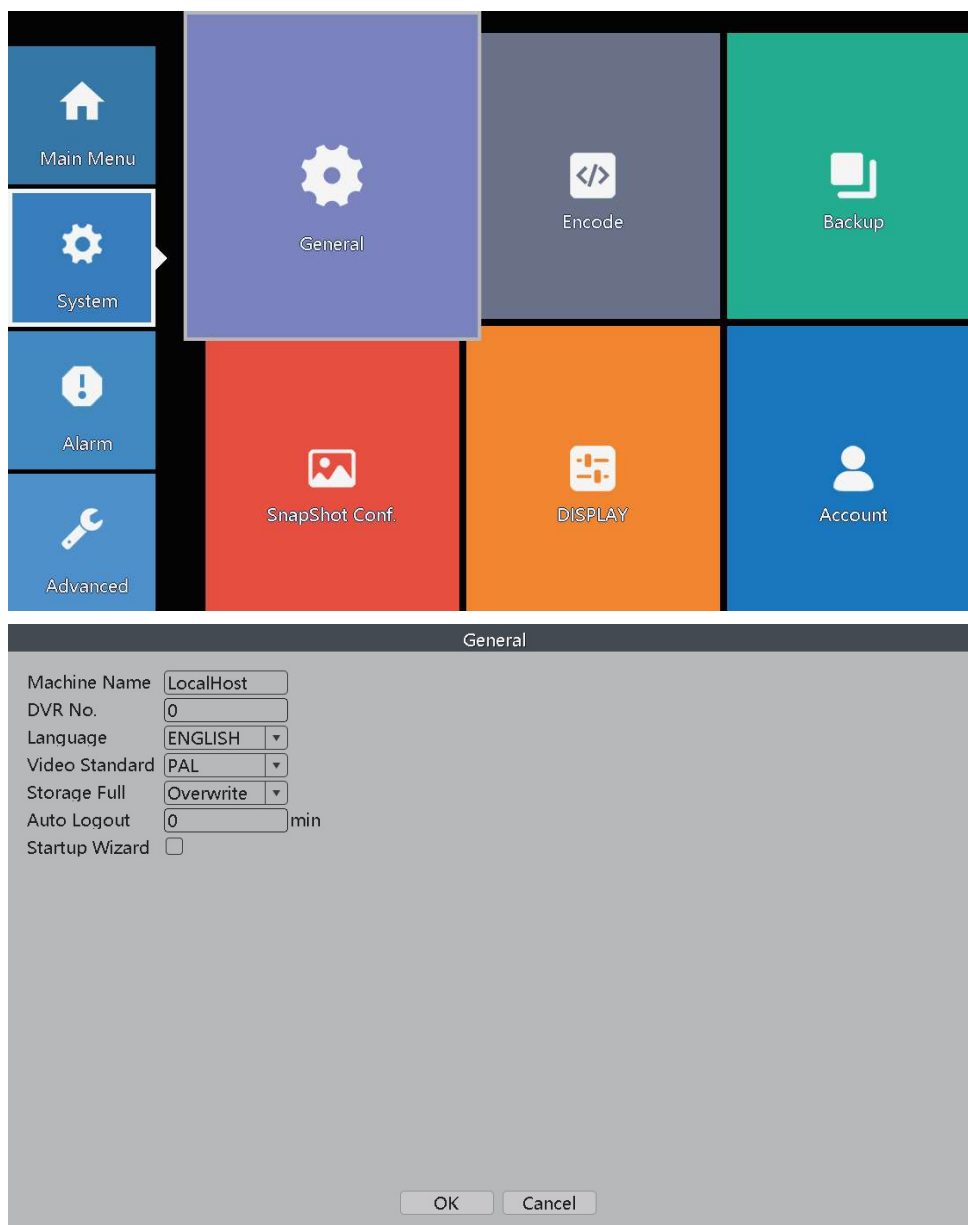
Main Menu

System

Alarm

Advanced

General

Encode

Backup

SnapShot Conf.

DISPLAY

Account

General

| | |
|---|---|
| Machine Name | LocalHost |
| DVR No. | 0 |
| Language | ENGLISH |
| Video Standard | PAL |
| Storage Full | Overwrite |
| Auto Logout | 0 min |
| Startup Wizard | |

OK Cancel